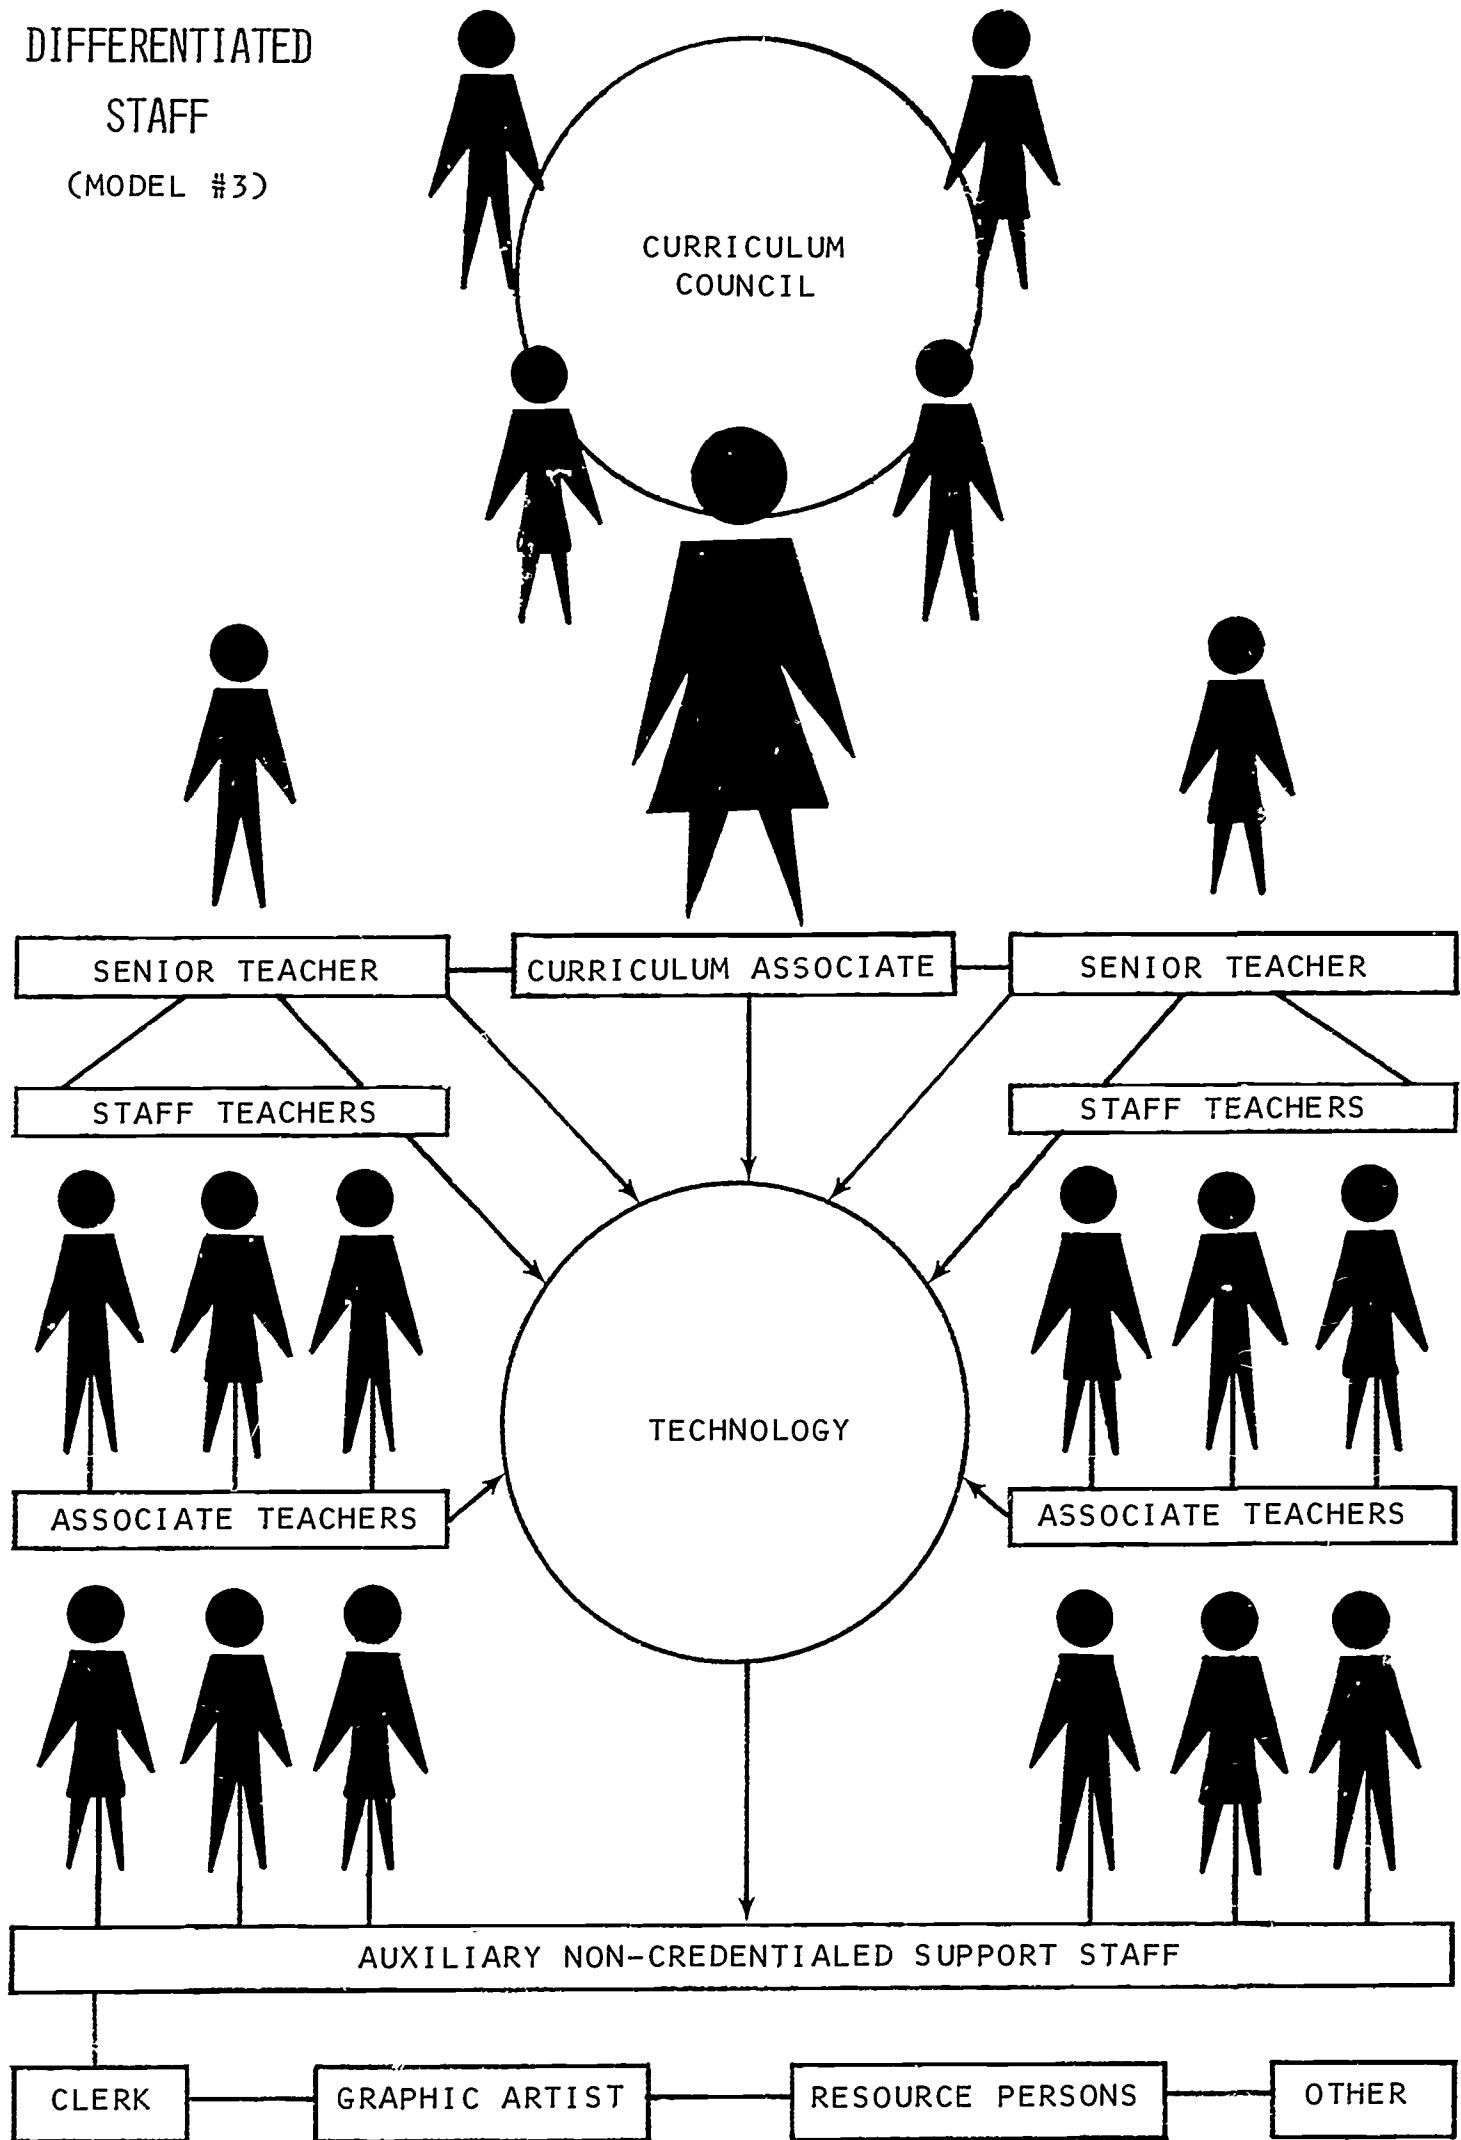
DIFFERENTIATED STAFF
(MODEL #3)

CURRICULUM COUNCIL

SENIOR TEACHER

CURRICULUM ASSOCIATE

SENIOR TEACHER

STAFF TEACHERS

STAFF TEACHERS

TECHNOLOGY

ASSOCIATE TEACHERS

ASSOCIATE TEACHERS

AUXILIARY NON-CREDENTIALED SUPPORT STAFF

CLERK

GRAPHIC ARTIST

RESOURCE PERSONS

OTHER